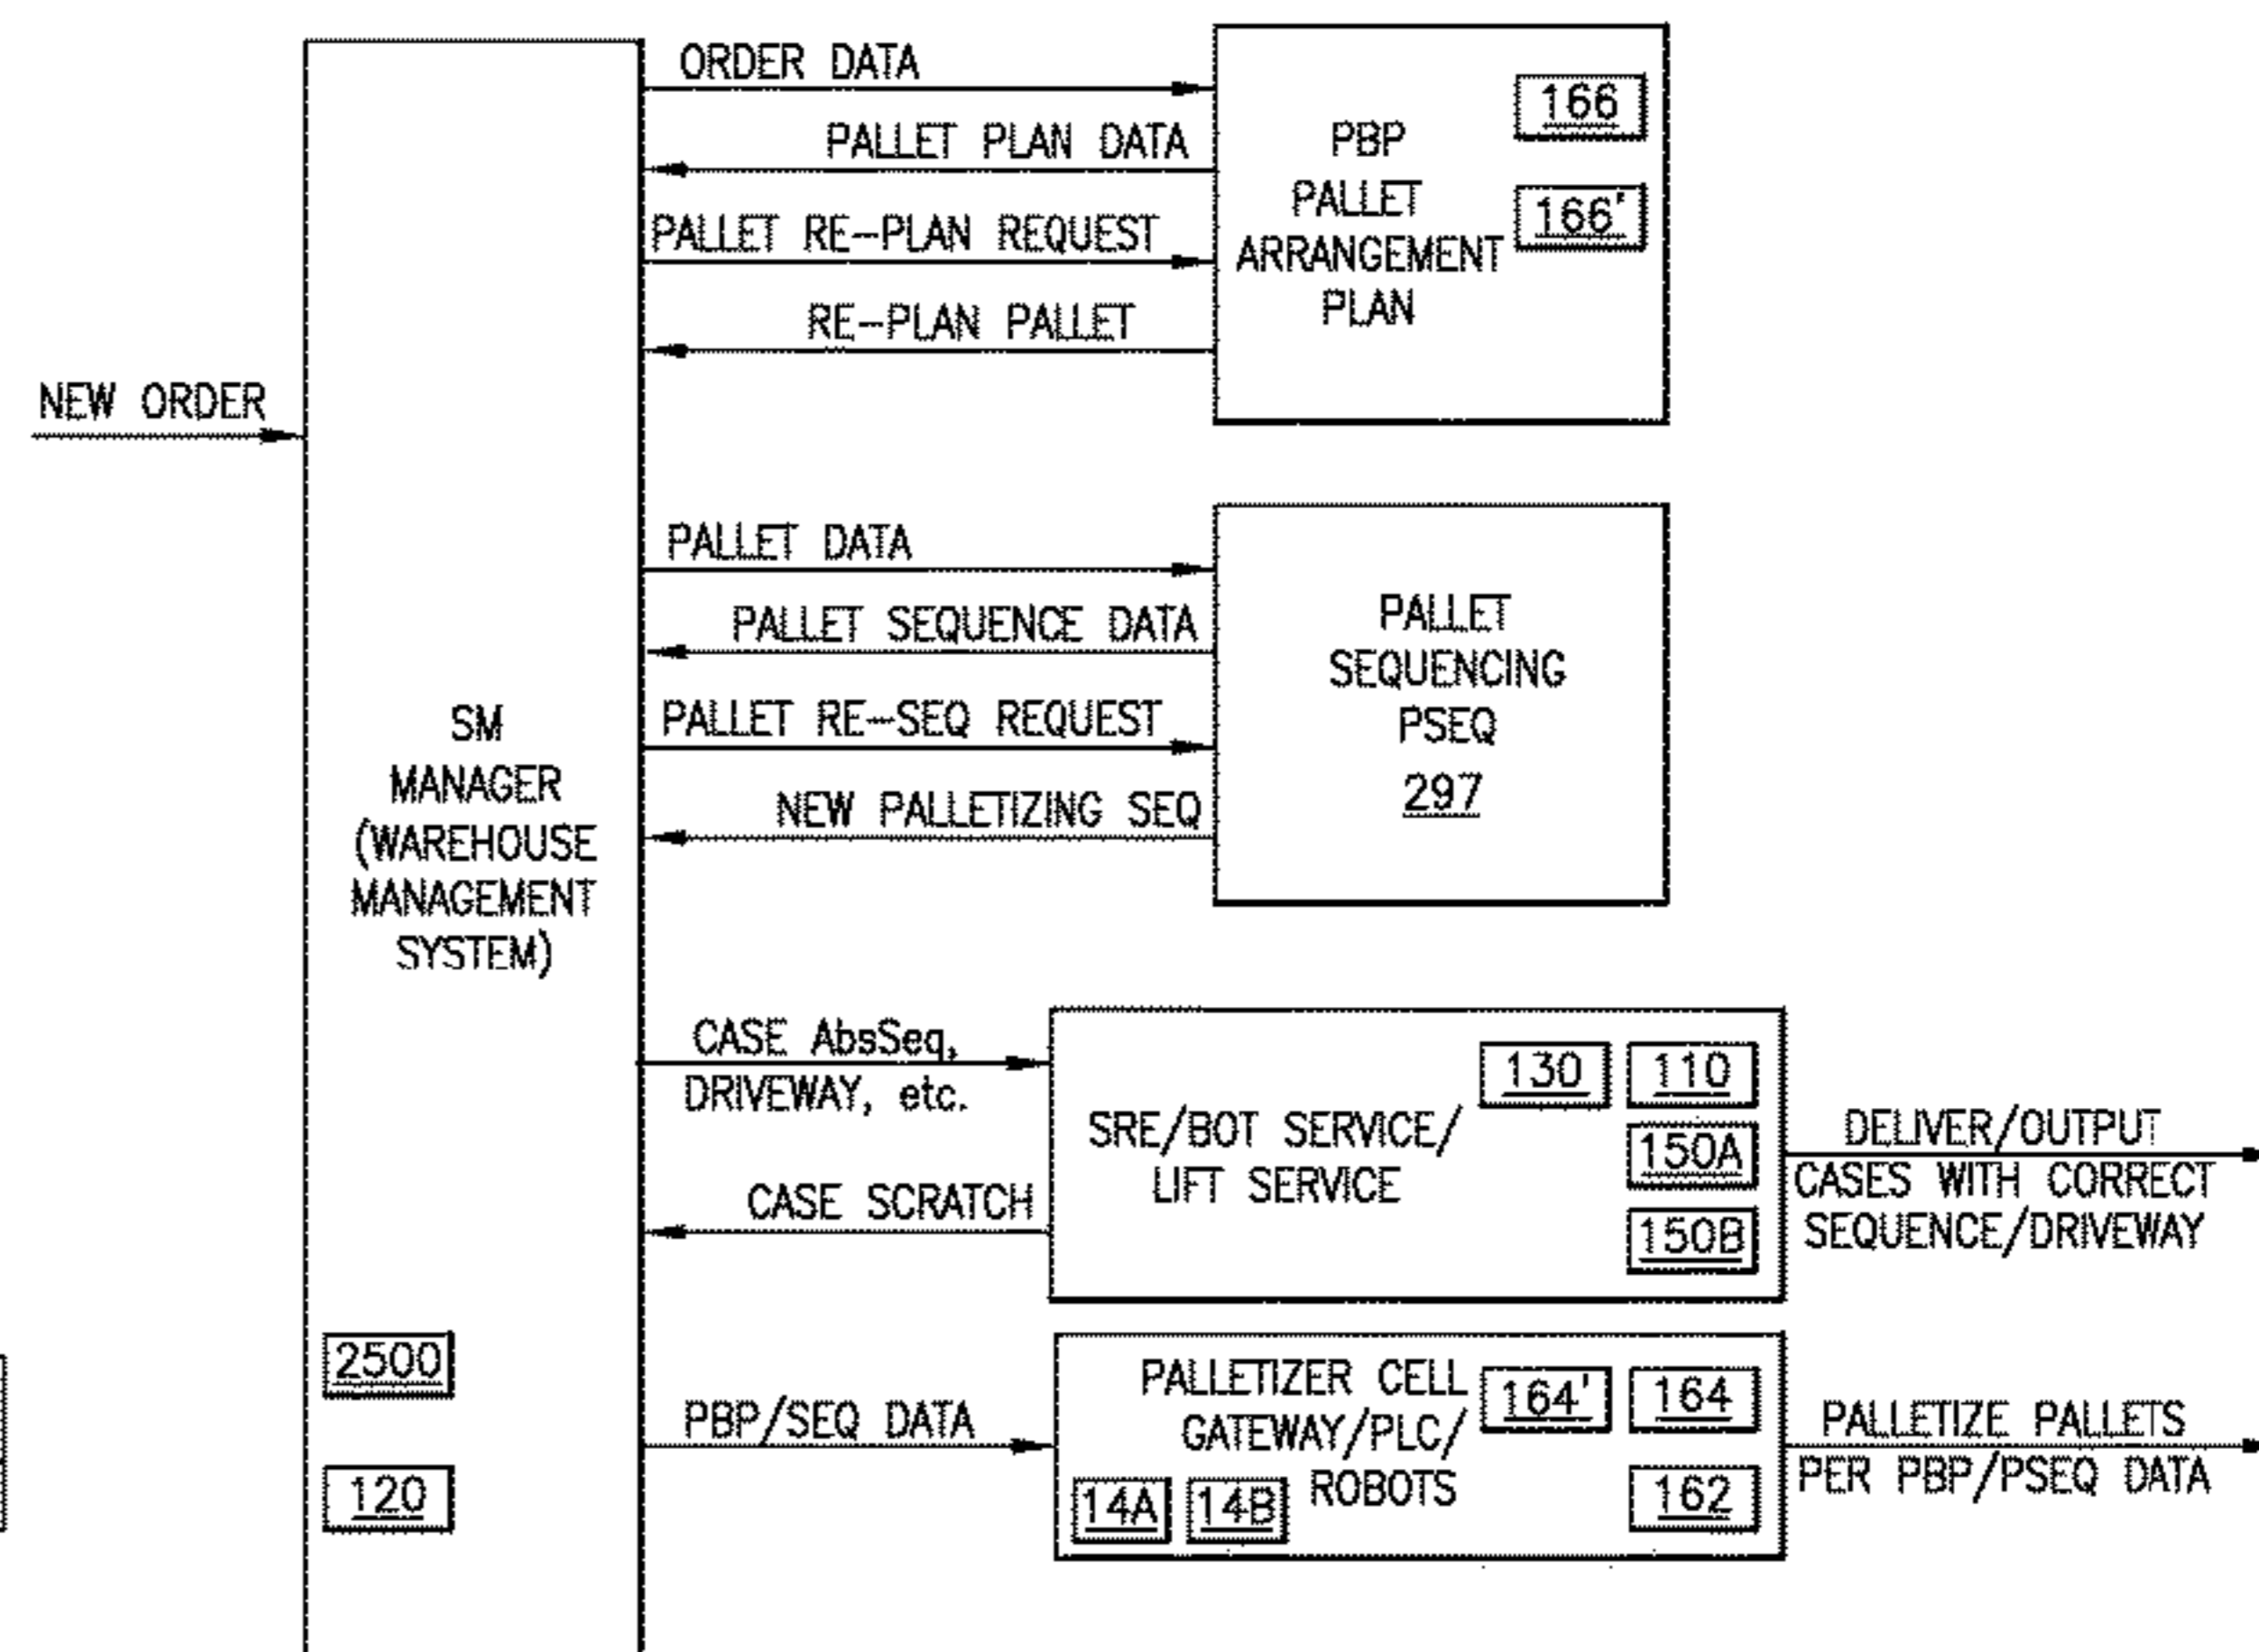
ORDER DATA

PALLET PLAN DATA

PALLET RE–PLAN REQUEST

RE–PLAN PALLET

PBP
PALLET
ARRANGEMENT
PLAN

166

166'

NEW ORDER

PALLET DATA

PALLET SEQUENCE DATA

PALLET RE–SEQ REQUEST

NEW PALLETIZING SEQ

PALLET
SEQUENCING
PSEQ
297

SM
MANAGER
(WAREHOUSE
MANAGEMENT
SYSTEM)

CASE AbsSeq,
DRIVEWAY, etc.

CASE SCRATCH

SRE/BOT SERVICE/
LIFT SERVICE

130

110

150A

150B

DELIVER/OUTPUT
CASES WITH CORRECT
SEQUENCE/DRIVEWAY

2500

120

PBP/SEQ DATA

PALLETIZER CELL
GATEWAY/PLC/
ROBOTS

164'

164

14A

14B

162

PALLETIZE PALLETS
PER PBP/PSEQ DATA